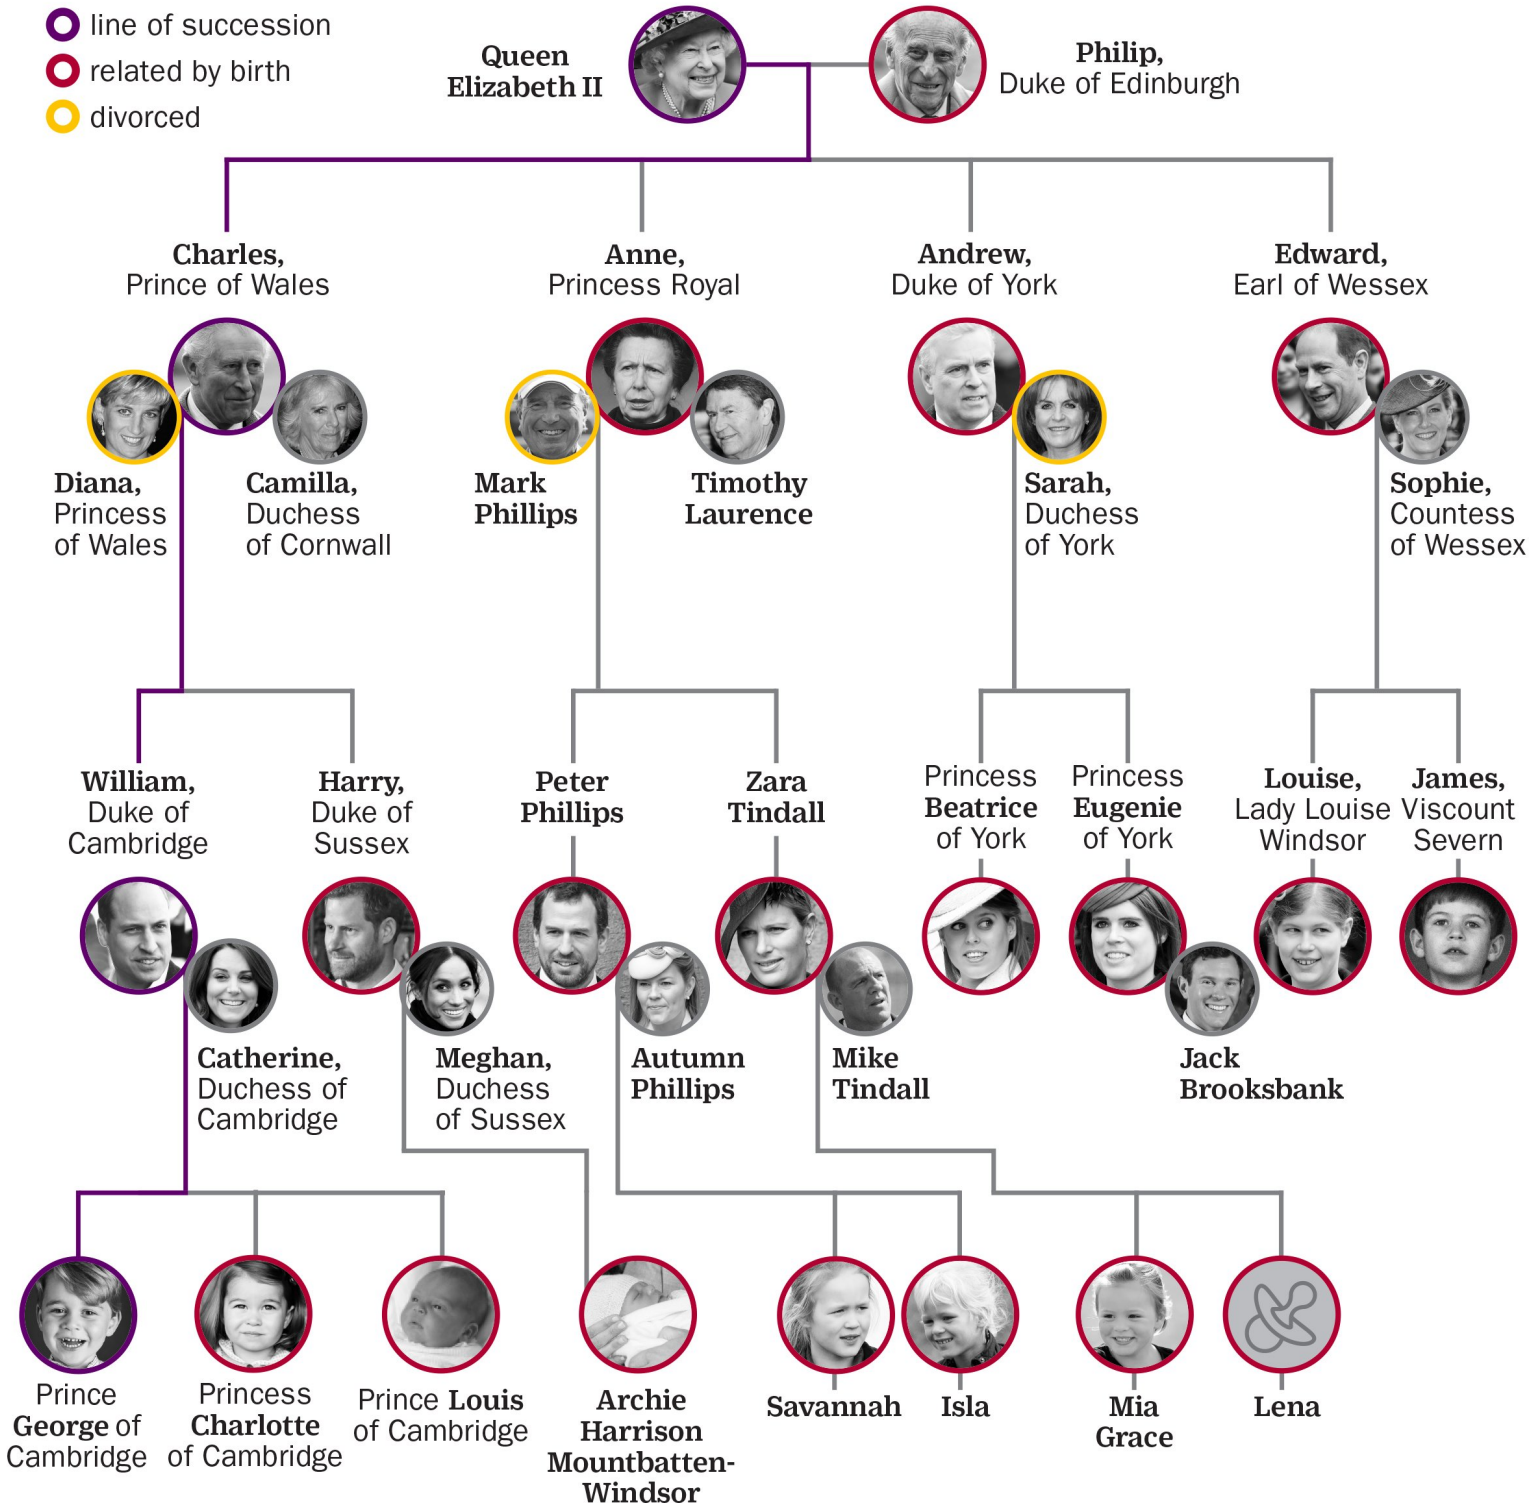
line of succession
related by birth
divorced

Queen Elizabeth II

Philip, Duke of Edinburgh

Charles, Prince of Wales

Anne, Princess Royal

Andrew, Duke of York

Edward, Earl of Wessex

Diana, Princess of Wales

Camilla, Duchess of Cornwall

Mark Phillips

Timothy Laurence

Sarah, Duchess of York

Sophie, Countess of Wessex

William, Duke of Cambridge

Harry, Duke of Sussex

Peter Phillips

Zara Tindall

Princess Beatrice of York

Princess Eugenie of York

Louise, Lady Louise Windsor

James, Viscount Severn

Catherine, Duchess of Cambridge

Meghan, Duchess of Sussex

Autumn Phillips

Mike Tindall

Jack Brooksbank

Prince George of Cambridge

Princess Charlotte of Cambridge

Prince Louis of Cambridge

Archie Harrison Mountbatten-Windsor

Savannah

Isla

Mia Grace

Lena